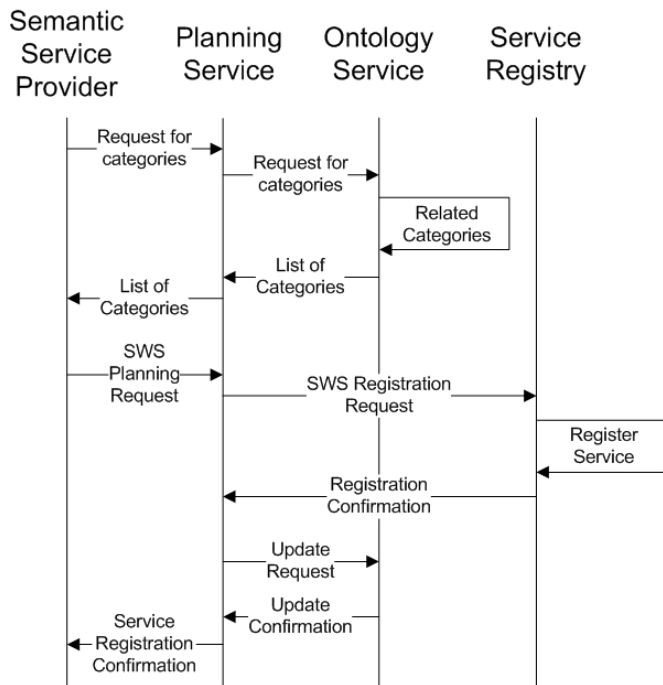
Semantic Service Provider

Planning Service

Ontology Service

Service Registry

Request for categories

Request for categories

Related Categories

List of Categories

List of Categories

SWS Planning Request

SWS Registration Request

Register Service

Registration Confirmation

Update Request

Update Confirmation

Service Registration Confirmation